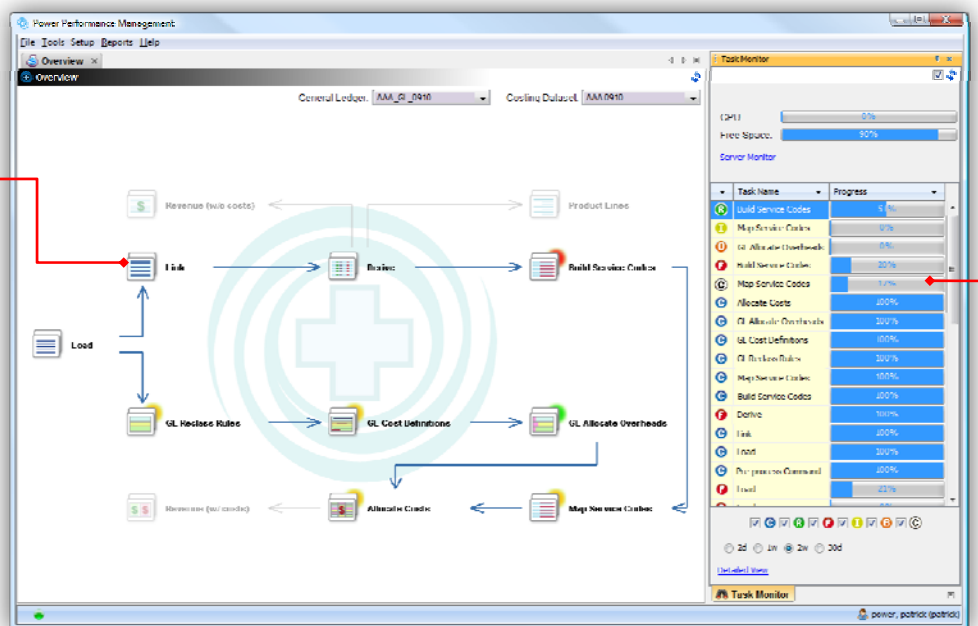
Power Performance Management

File Tools Setup Reports Help

Overview

Overview

General Ledger: AAA_GL_0910

Costing Dataset: AAA0910

Revenue (w/o costs)

Product Lines

Link

Derive

Build Service Codes

Load

GL Reclass Rules

GL Cost Definitions

GL Allocate Overheads

Revenue (w/ costs)

Allocate Costs

Map Service Codes

Task Monitor

CPU: 0%

Free Space: 90%

Server Monitor

| | Task Name | Progress |
|---|---|---|
| R | Build Service Codes | 5% |
| I | Map Service Codes | 0% |
| B | GL Allocate Overheads | 0% |
| F | Build Service Codes | 20% |
| C | Map Service Codes | 12% |
| C | Allocate Costs | 100% |
| C | GL Allocate Overheads | 100% |
| C | GL Cost Definitions | 100% |
| C | GL Reclass Rules | 100% |
| C | Map Service Codes | 100% |
| C | Build Service Codes | 100% |
| F | Derive | 100% |
| C | Link | 100% |
| C | Load | 100% |
| C | Pre-process Command | 100% |
| F | Load | 22% |

2d 1w 2w 30d

Detailed View

Task Monitor

power, patrick (patrick)